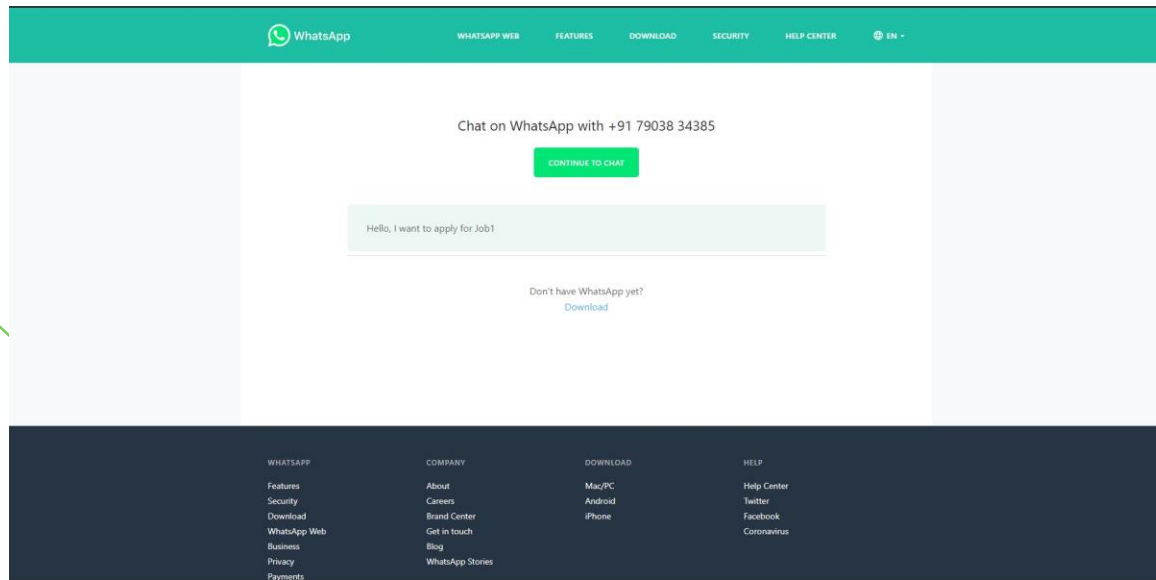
WhatsApp

WHATSAPP WEB FEATURES DOWNLOAD SECURITY HELP CENTER EN

Chat on WhatsApp with +91 79038 34385

CONTINUE TO CHAT

Hello, I want to apply for Job1

Don't have WhatsApp yet?
Download

WHATSAPP
Features
Security
Download
WhatsApp Web
Business
Privacy
Payments

COMPANY
About
Careers
Brand Center
Get in touch
Blog
WhatsApp Stories

DOWNLOAD
Mac/PC
Android
iPhone

HELP
Help Center
Twitter
Facebook
Coronavirus